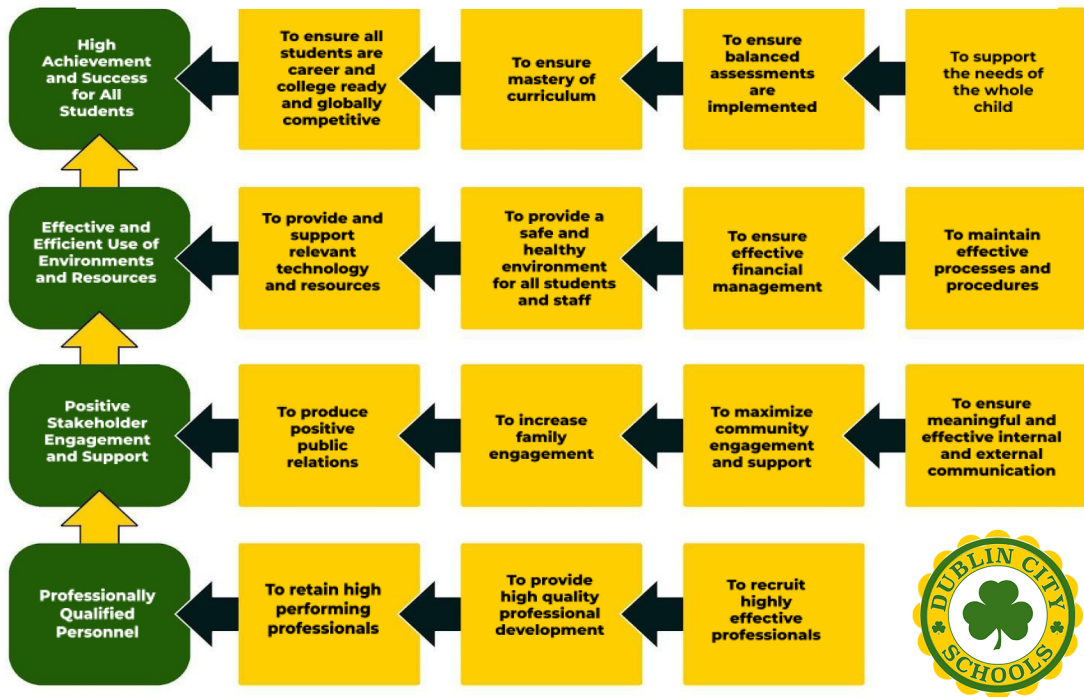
High Achievement and Success for All Students

To ensure all students are career and college ready and globally competitive

To ensure mastery of curriculum

To ensure balanced assessments are implemented

To support the needs of the whole child

Effective and Efficient Use of Environments and Resources

To provide and support relevant technology and resources

To provide a safe and healthy environment for all students and staff

To ensure effective financial management

To maintain effective processes and procedures

Positive Stakeholder Engagement and Support

To produce positive public relations

To increase family engagement

To maximize community engagement and support

To ensure meaningful and effective internal and external communication

Professionally Qualified Personnel

To retain high performing professionals

To provide high quality professional development

To recruit highly effective professionals

DUBLIN CITY SCHOOLS